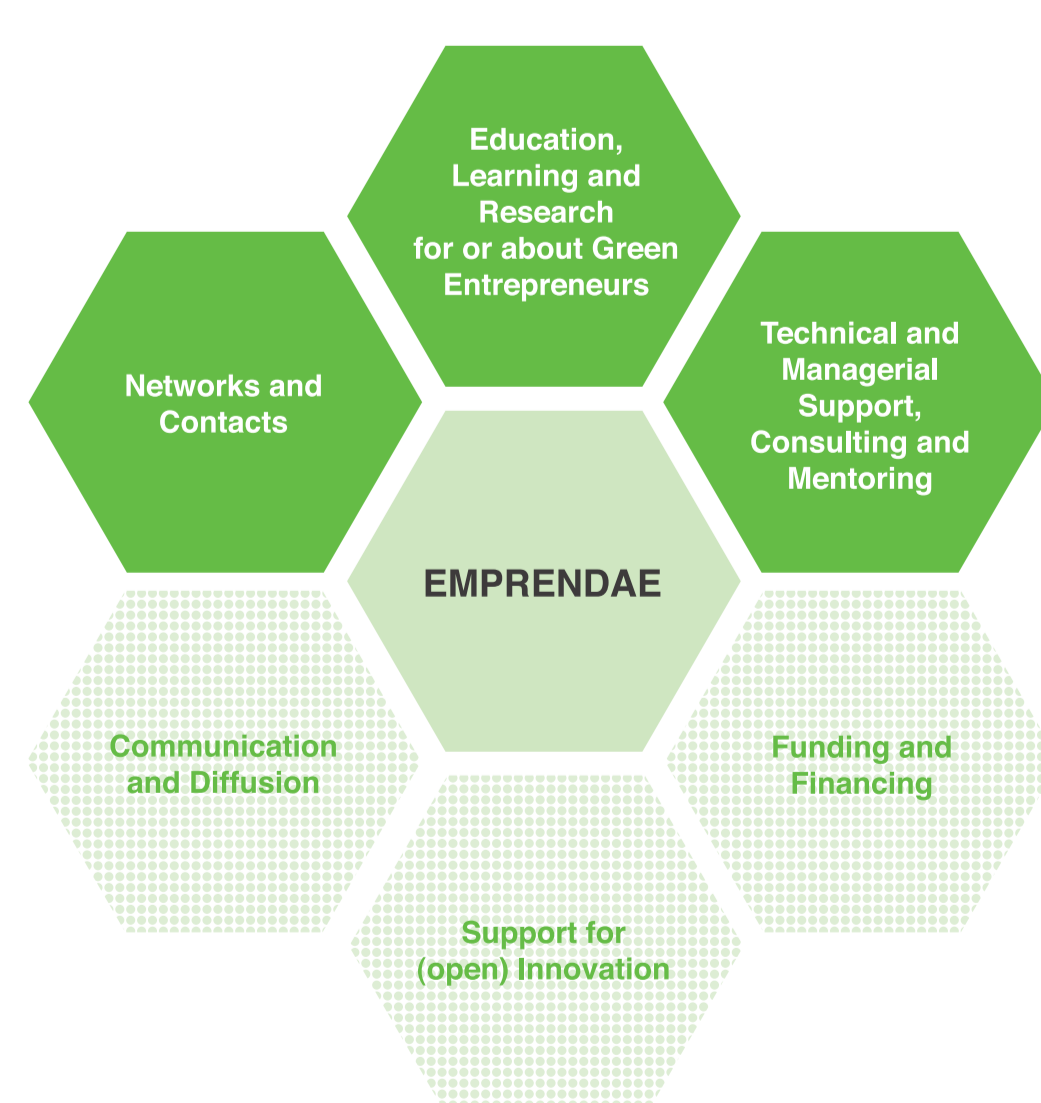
Education, Learning and Research for or about Green Entrepreneurs

Networks and Contacts

Technical and Managerial Support, Consulting and Mentoring

EMPRENDAE

Communication and Diffusion

Funding and Financing

Support for (open) Innovation